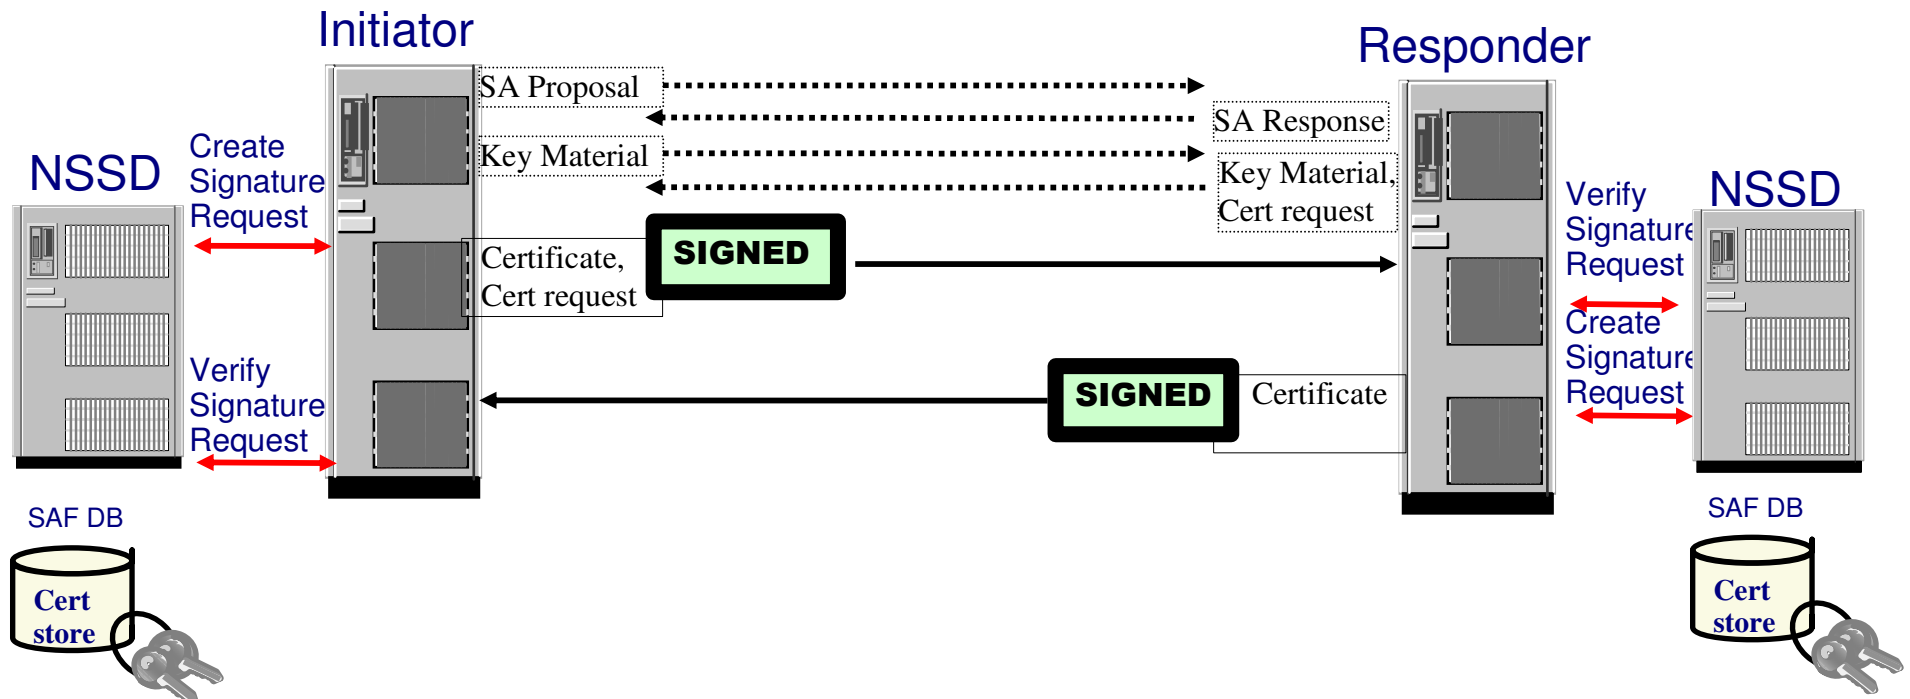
Initiator

Responder

NSSD

Create Signature Request

SA Proposal

SA Response

Key Material

Key Material, Cert request

Certificate, Cert request

SIGNED

Verify Signature Request

NSSD

Verify Signature Request

Create Signature Request

SIGNED

Certificate

SAF DB

Cert store

SAF DB

Cert store